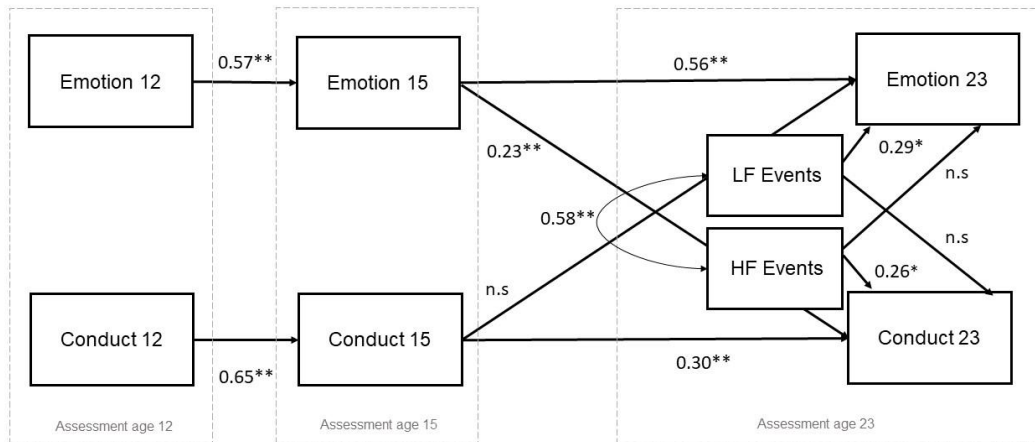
Emotion 12

0.57**

Emotion 15

0.56**

Emotion 23

0.23**

LF Events

0.29*

n.s

0.58**

HF Events

n.s

0.26*

n.s

Conduct 12

Conduct 15

Conduct 23

0.65**

0.30**

Assessment age 12

Assessment age 15

Assessment age 23